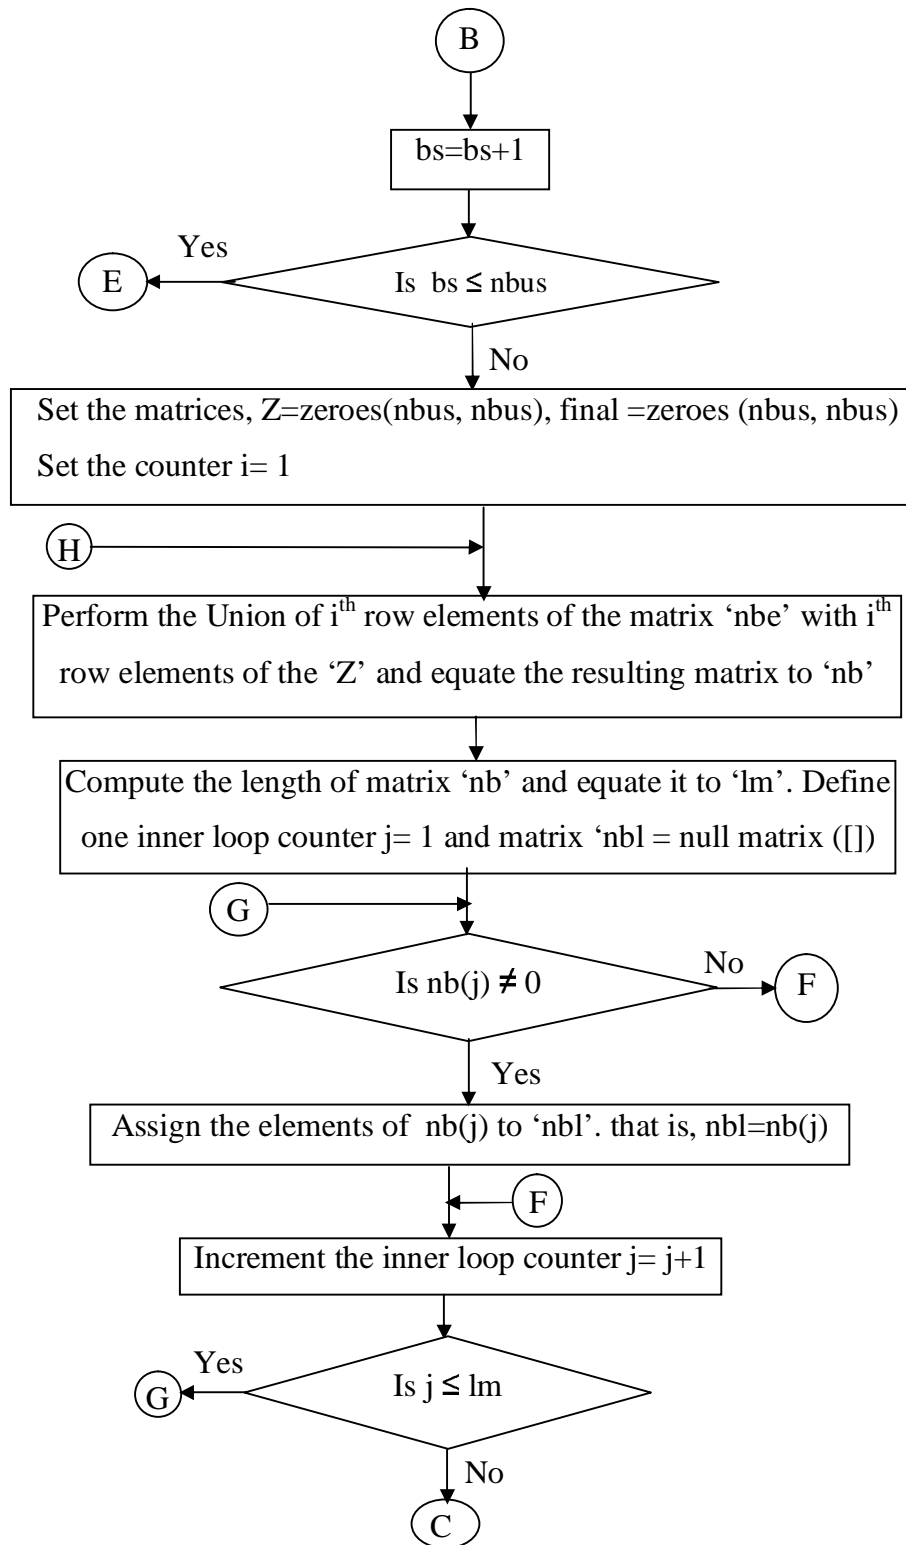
B

bs=bs+1

Yes

E

Is bs ≤ nbus

No

Set the matrices, Z=zeroes(nbus, nbus), final =zeroes (nbus, nbus)

Set the counter i= 1

H

Perform the Union of i$^{th}$ row elements of the matrix 'nbe' with i$^{th}$ row elements of the 'Z' and equate the resulting matrix to 'nb'

Compute the length of matrix 'nb' and equate it to 'lm'. Define one inner loop counter j= 1 and matrix 'nbl = null matrix ([])

G

Is nb(j) ≠ 0

No

F

Yes

Assign the elements of nb(j) to 'nbl'. that is, nbl=nb(j)

F

Increment the inner loop counter j= j+1

Yes

G

Is j ≤ lm

No

C